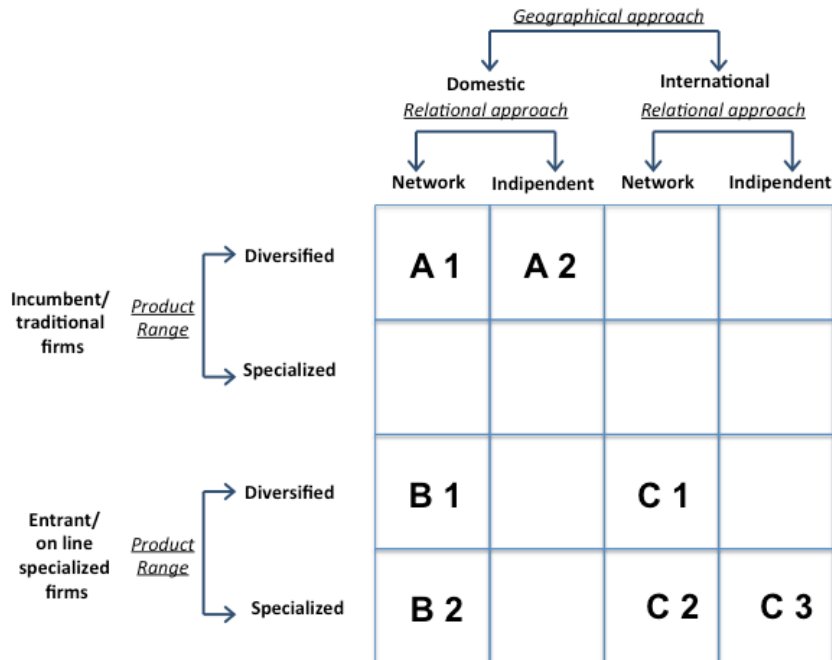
Geographical approach

Domestic
Relational approach

International
Relational approach

Network | Indipendent | Network | Indipendent

Incumbent/ traditional firms

Product Range

Diversified

Specialized

Entrant/ on line specialized firms

Product Range

Diversified

Specialized

| | Network | Indipendent | Network | Indipendent |
|---|---|---|---|---|
| Incumbent/traditional firms – Diversified | A 1 | A 2 | | |
| Incumbent/traditional firms – Specialized | | | | |
| Entrant/on line specialized firms – Diversified | B 1 | | C 1 | |
| Entrant/on line specialized firms – Specialized | B 2 | | C 2 | C 3 |